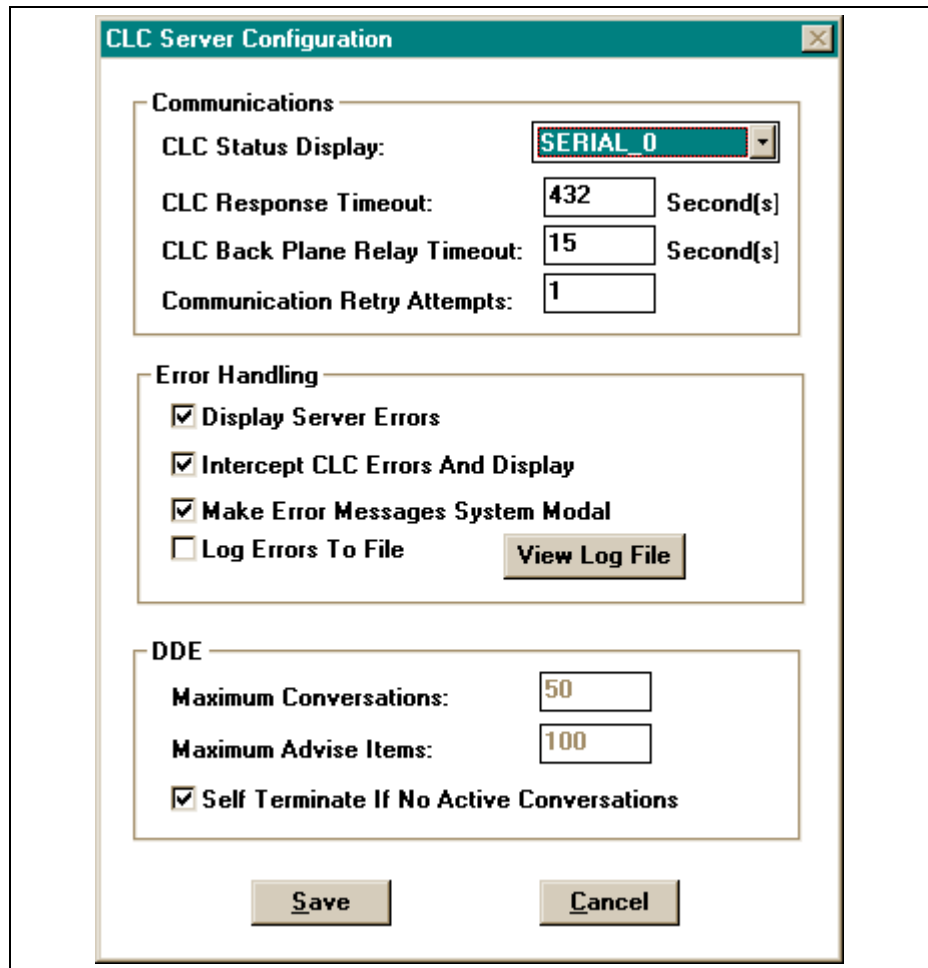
CLC Server Configuration

Communications

CLC Status Display: SERIAL_0

CLC Response Timeout: 432 Second(s)

CLC Back Plane Relay Timeout: 15 Second(s)

Communication Retry Attempts: 1

Error Handling

☑ Display Server Errors

☑ Intercept CLC Errors And Display

☑ Make Error Messages System Modal

☐ Log Errors To File

View Log File

DDE

Maximum Conversations: 50

Maximum Advise Items: 100

☑ Self Terminate If No Active Conversations

Save

Cancel